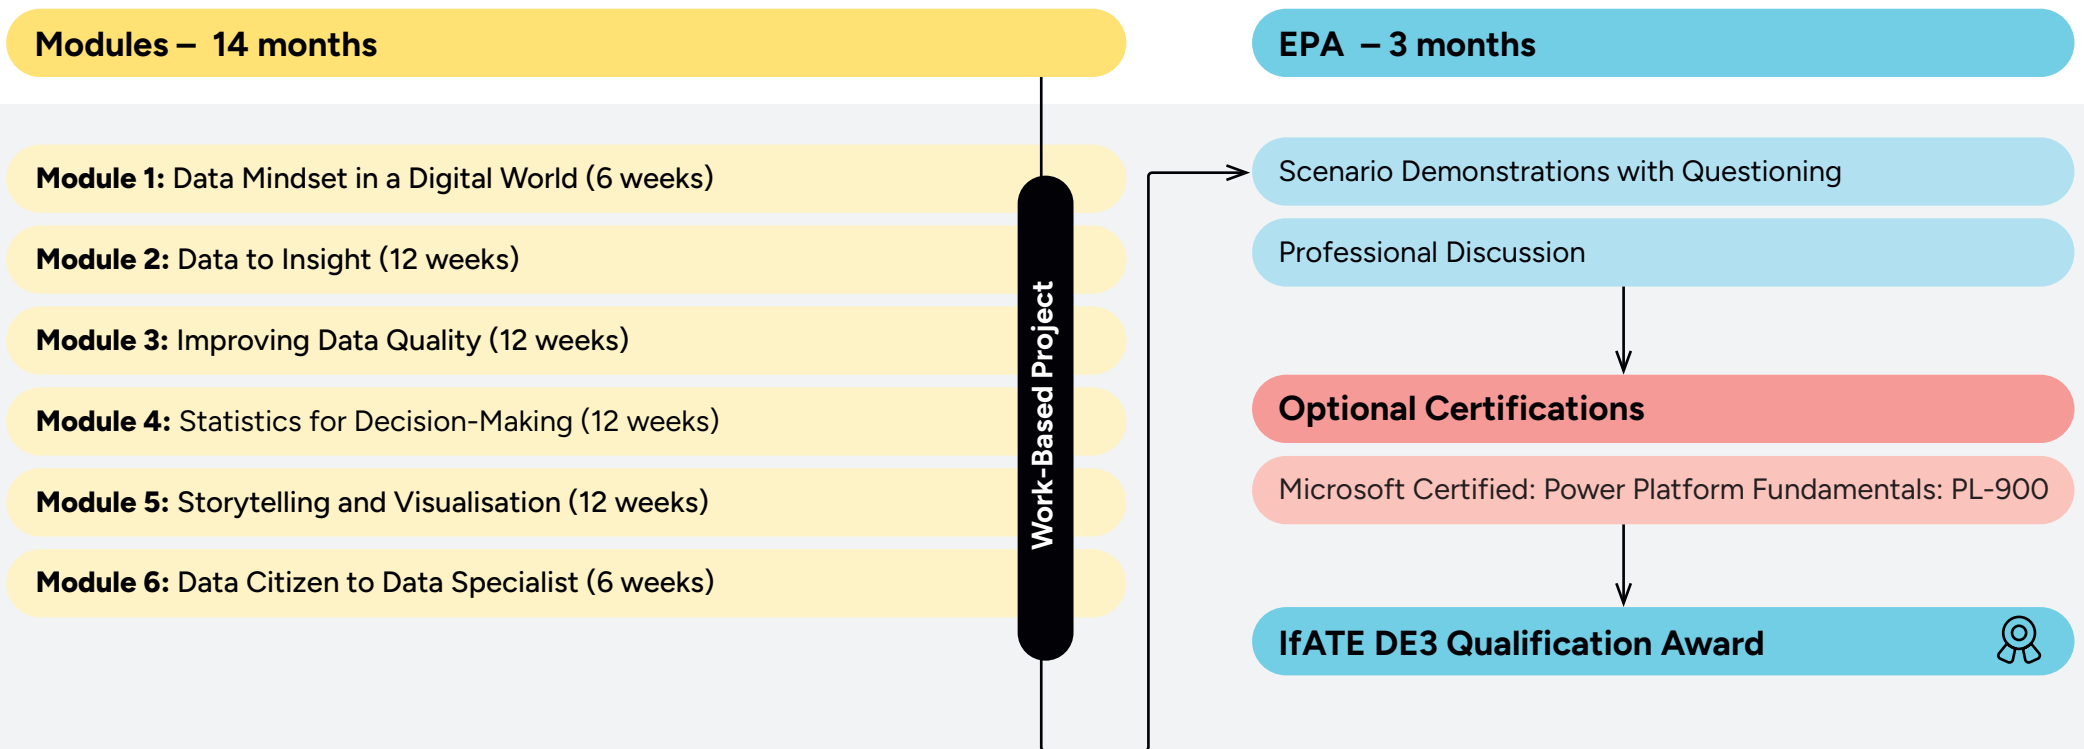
Modules – 14 months

Module 1: Data Mindset in a Digital World (6 weeks)

Module 2: Data to Insight (12 weeks)

Module 3: Improving Data Quality (12 weeks)

Module 4: Statistics for Decision-Making (12 weeks)

Module 5: Storytelling and Visualisation (12 weeks)

Module 6: Data Citizen to Data Specialist (6 weeks)

Work-Based Project

EPA – 3 months

Scenario Demonstrations with Questioning

Professional Discussion

Optional Certifications

Microsoft Certified: Power Platform Fundamentals: PL-900

IfATE DE3 Qualification Award